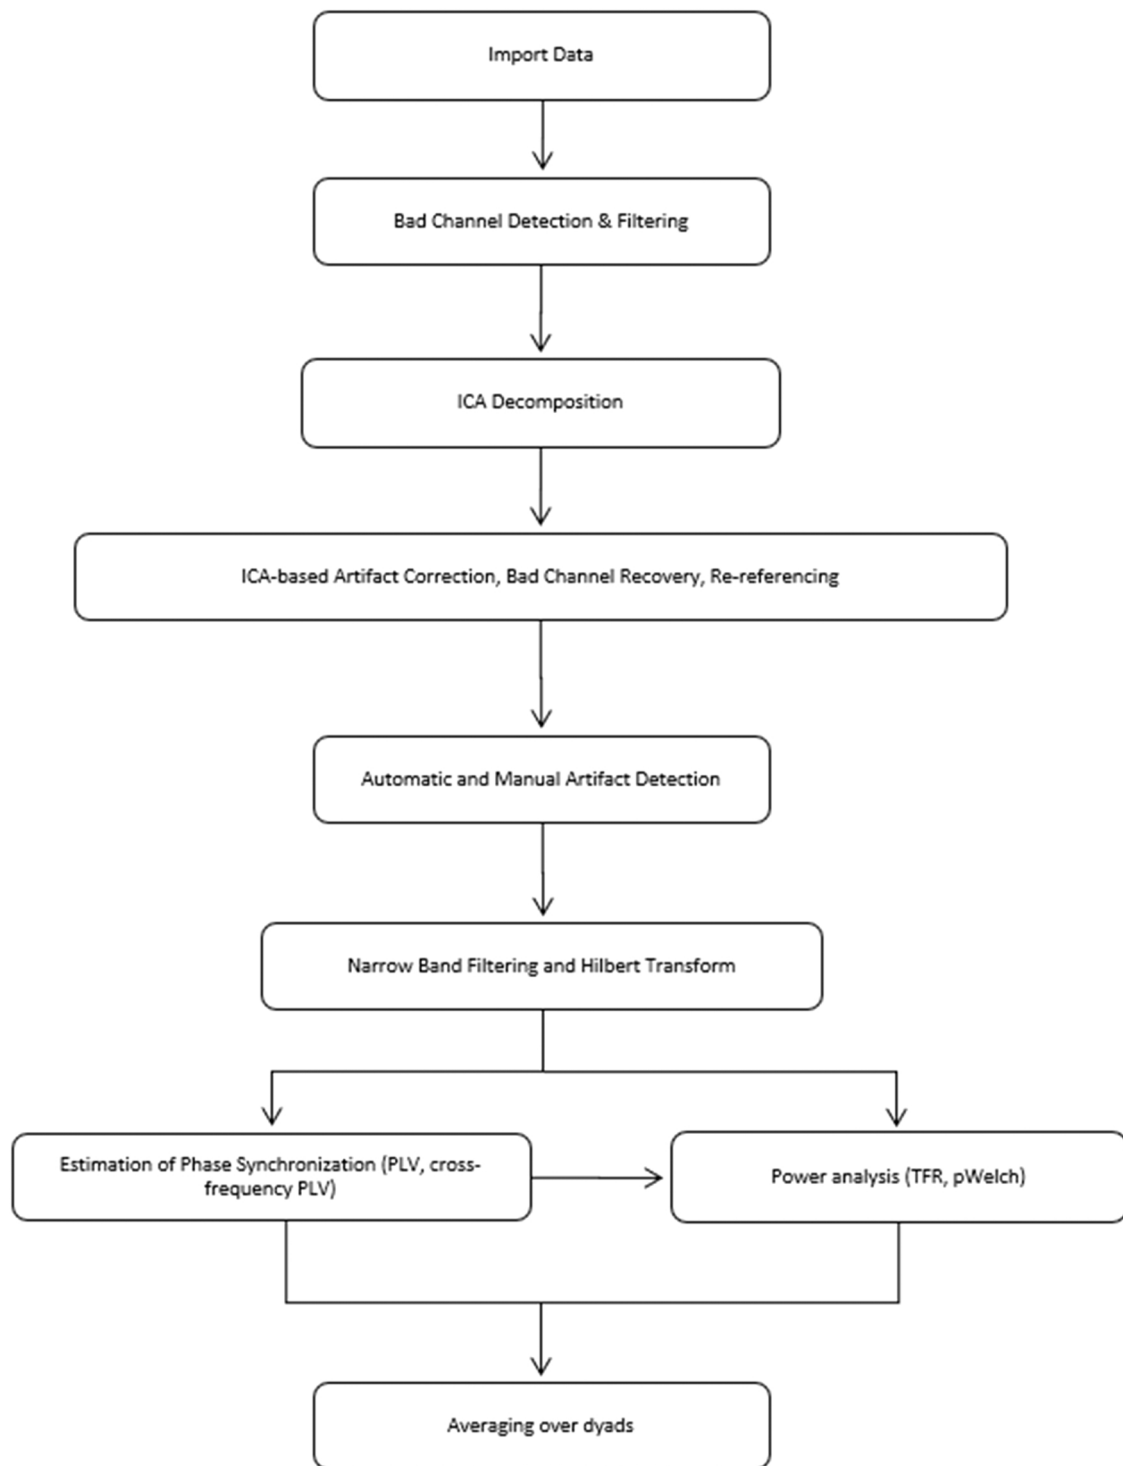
Import Data

Bad Channel Detection & Filtering

ICA Decomposition

ICA-based Artifact Correction, Bad Channel Recovery, Re-referencing

Automatic and Manual Artifact Detection

Narrow Band Filtering and Hilbert Transform

Estimation of Phase Synchronization (PLV, cross-frequency PLV)

Power analysis (TFR, pWelch)

Averaging over dyads